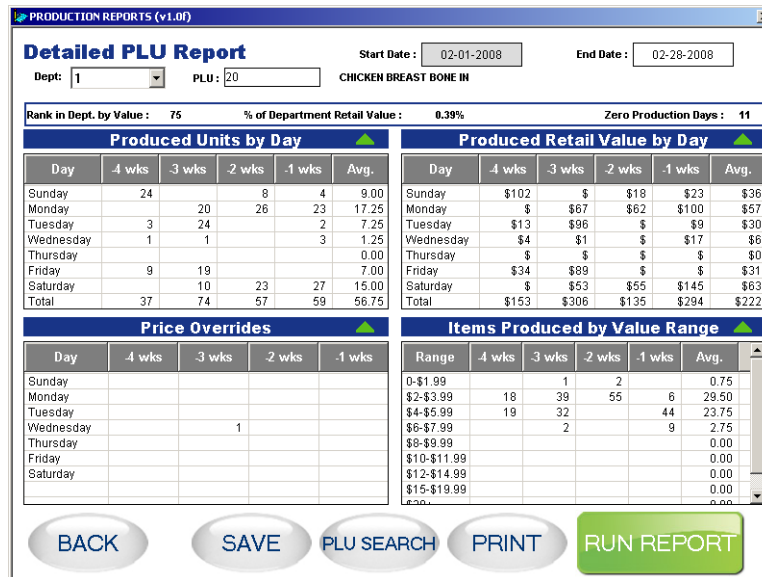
PRODUCTION REPORTS (v1.0f)

Detailed PLU Report

Start Date : 02-01-2008

End Date : 02-28-2008

Dept: 1

PLU : 20

CHICKEN BREAST BONE IN

Rank in Dept. by Value : 75

% of Department Retail Value : 0.39%

Zero Production Days : 11

Produced Units by Day

| Day | -4 wks | -3 wks | -2 wks | -1 wks | Avg. |
|---|---|---|---|---|---|
| Sunday | 24 | | 8 | 4 | 9.00 |
| Monday | | 20 | 26 | 23 | 17.25 |
| Tuesday | 3 | 24 | | 2 | 7.25 |
| Wednesday | 1 | 1 | | 3 | 1.25 |
| Thursday | | | | | 0.00 |
| Friday | 9 | 19 | | | 7.00 |
| Saturday | | 10 | 23 | 27 | 15.00 |
| Total | 37 | 74 | 57 | 59 | 56.75 |

Produced Retail Value by Day

| Day | -4 wks | -3 wks | -2 wks | -1 wks | Avg. |
|---|---|---|---|---|---|
| Sunday | $102 | $ | $18 | $23 | $36 |
| Monday | $ | $67 | $62 | $100 | $57 |
| Tuesday | $13 | $96 | $ | $9 | $30 |
| Wednesday | $4 | $1 | $ | $17 | $6 |
| Thursday | $ | $ | $ | $ | $0 |
| Friday | $34 | $89 | $ | $ | $31 |
| Saturday | $ | $53 | $55 | $145 | $63 |
| Total | $153 | $306 | $135 | $294 | $222 |

Price Overrides

| Day | -4 wks | -3 wks | -2 wks | -1 wks |
|---|---|---|---|---|
| Sunday | | | | |
| Monday | | | | |
| Tuesday | | | | |
| Wednesday | | 1 | | |
| Thursday | | | | |
| Friday | | | | |
| Saturday | | | | |

Items Produced by Value Range

| Range | -4 wks | -3 wks | -2 wks | -1 wks | Avg. |
|---|---|---|---|---|---|
| 0-$1.99 | | 1 | 2 | | 0.75 |
| $2-$3.99 | 18 | 39 | 55 | 6 | 29.50 |
| $4-$5.99 | 19 | 32 | | 44 | 23.75 |
| $6-$7.99 | | 2 | | 9 | 2.75 |
| $8-$9.99 | | | | | 0.00 |
| $10-$11.99 | | | | | 0.00 |
| $12-$14.99 | | | | | 0.00 |
| $15-$19.99 | | | | | 0.00 |
| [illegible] | | | | | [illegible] |

BACK SAVE PLU SEARCH PRINT RUN REPORT